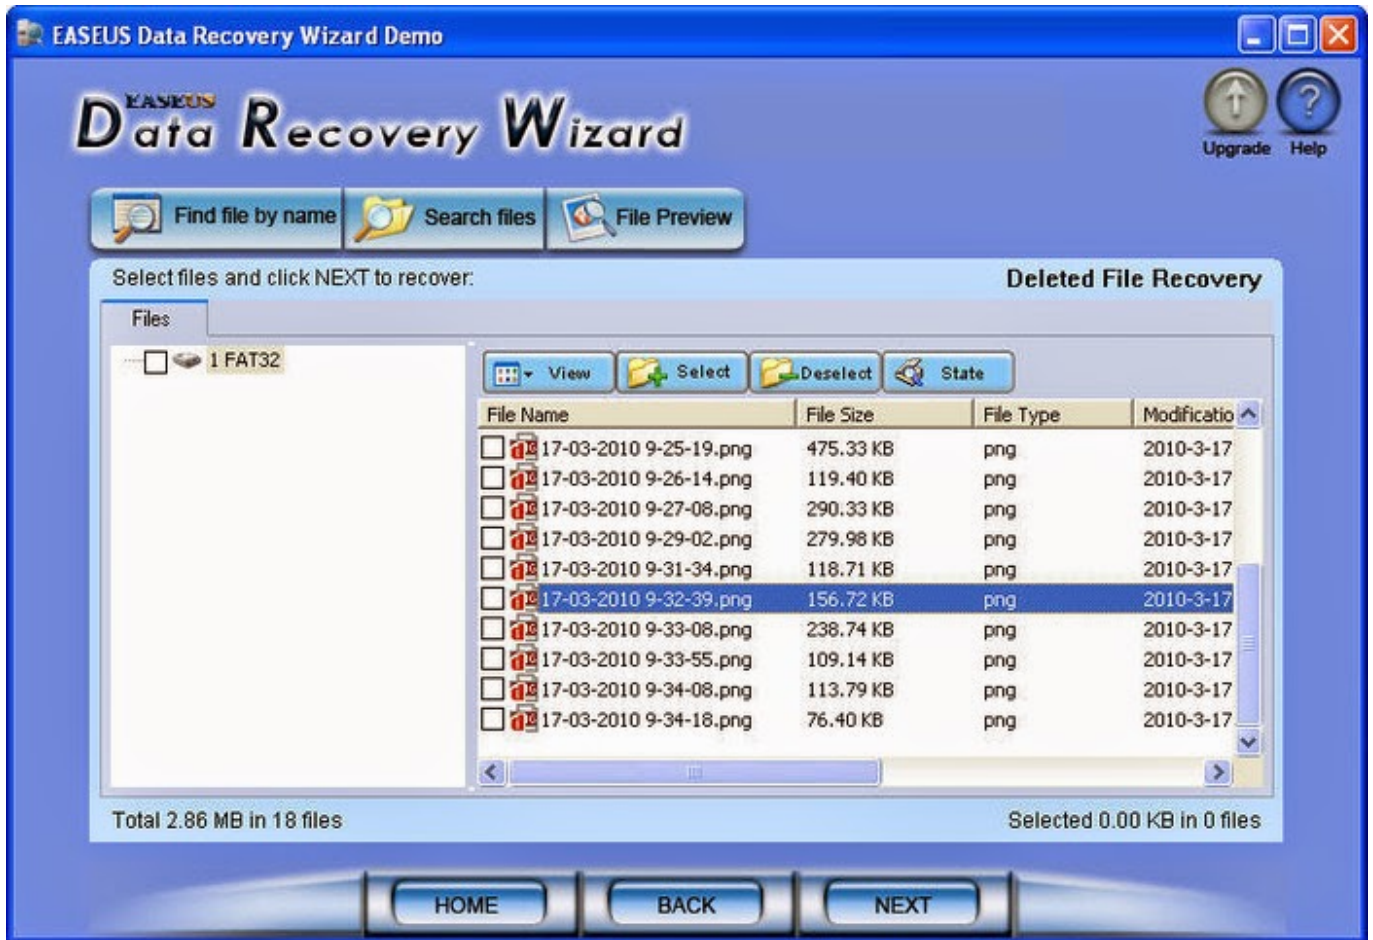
EASEUS Data Recovery Wizard Demo

EASEUS
Data Recovery Wizard

Upgrade Help

Find file by name
Search files
File Preview

Select files and click NEXT to recover:
Deleted File Recovery

Files

1 FAT32

View
Select
Deselect
State

| File Name | File Size | File Type | Modificatio |
|---|---|---|---|
| 17-03-2010 9-25-19.png | 475.33 KB | png | 2010-3-17 |
| 17-03-2010 9-26-14.png | 119.40 KB | png | 2010-3-17 |
| 17-03-2010 9-27-08.png | 290.33 KB | png | 2010-3-17 |
| 17-03-2010 9-29-02.png | 279.98 KB | png | 2010-3-17 |
| 17-03-2010 9-31-34.png | 118.71 KB | png | 2010-3-17 |
| 17-03-2010 9-32-39.png | 156.72 KB | png | 2010-3-17 |
| 17-03-2010 9-33-08.png | 238.74 KB | png | 2010-3-17 |
| 17-03-2010 9-33-55.png | 109.14 KB | png | 2010-3-17 |
| 17-03-2010 9-34-08.png | 113.79 KB | png | 2010-3-17 |
| 17-03-2010 9-34-18.png | 76.40 KB | png | 2010-3-17 |

Total 2.86 MB in 18 files
Selected 0.00 KB in 0 files

HOME
BACK
NEXT